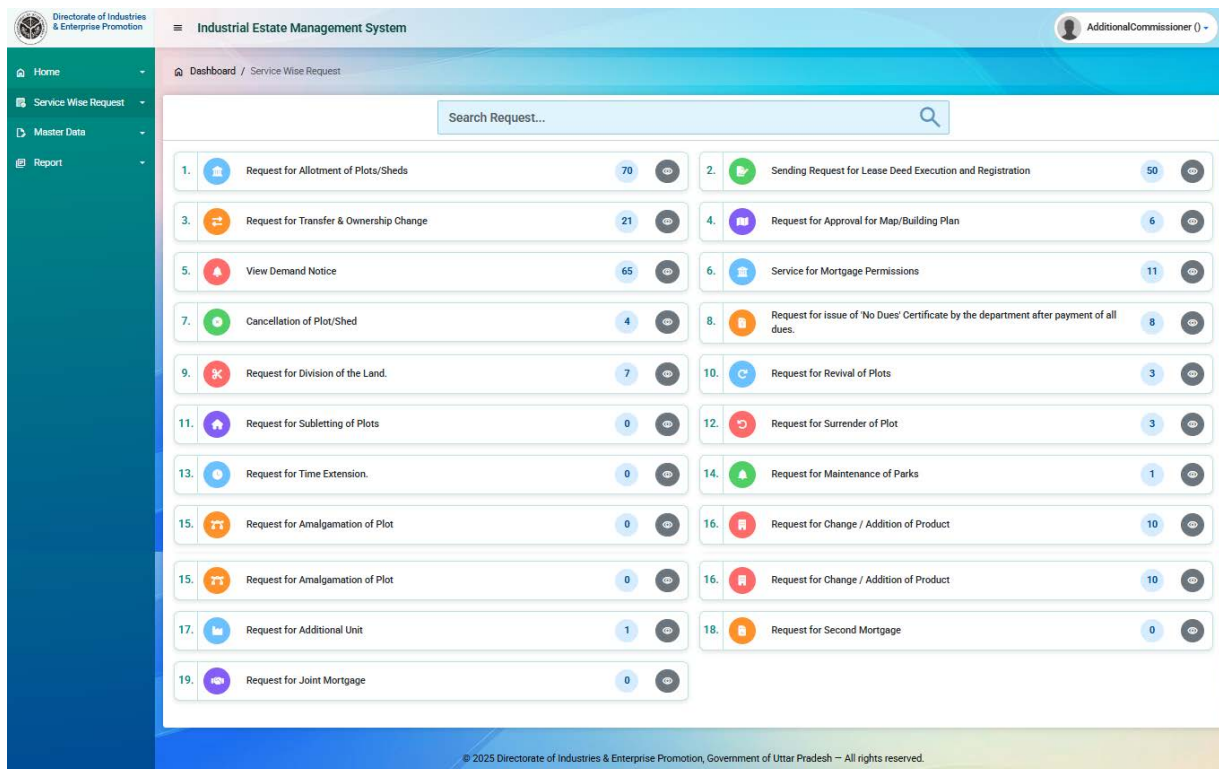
Directorate of Industries & Enterprise Promotion

≡ Industrial Estate Management System

AdditionalCommissioner ()

Home
Service Wise Request
Master Data
Report

Dashboard / Service Wise Request

Search Request...

1. Request for Allotment of Plots/Sheds 70
2. Sending Request for Lease Deed Execution and Registration 50
3. Request for Transfer & Ownership Change 21
4. Request for Approval for Map/Building Plan 6
5. View Demand Notice 65
6. Service for Mortgage Permissions 11
7. Cancellation of Plot/Shed 4
8. Request for issue of 'No Dues' Certificate by the department after payment of all dues. 8
9. Request for Division of the Land. 7
10. Request for Revival of Plots 3
11. Request for Subletting of Plots 0
12. Request for Surrender of Plot 3
13. Request for Time Extension. 0
14. Request for Maintenance of Parks 1
15. Request for Amalgamation of Plot 0
16. Request for Change / Addition of Product 10
15. Request for Amalgamation of Plot 0
16. Request for Change / Addition of Product 10
17. Request for Additional Unit 1
18. Request for Second Mortgage 0
19. Request for Joint Mortgage 0

© 2025 Directorate of Industries & Enterprise Promotion, Government of Uttar Pradesh — All rights reserved.